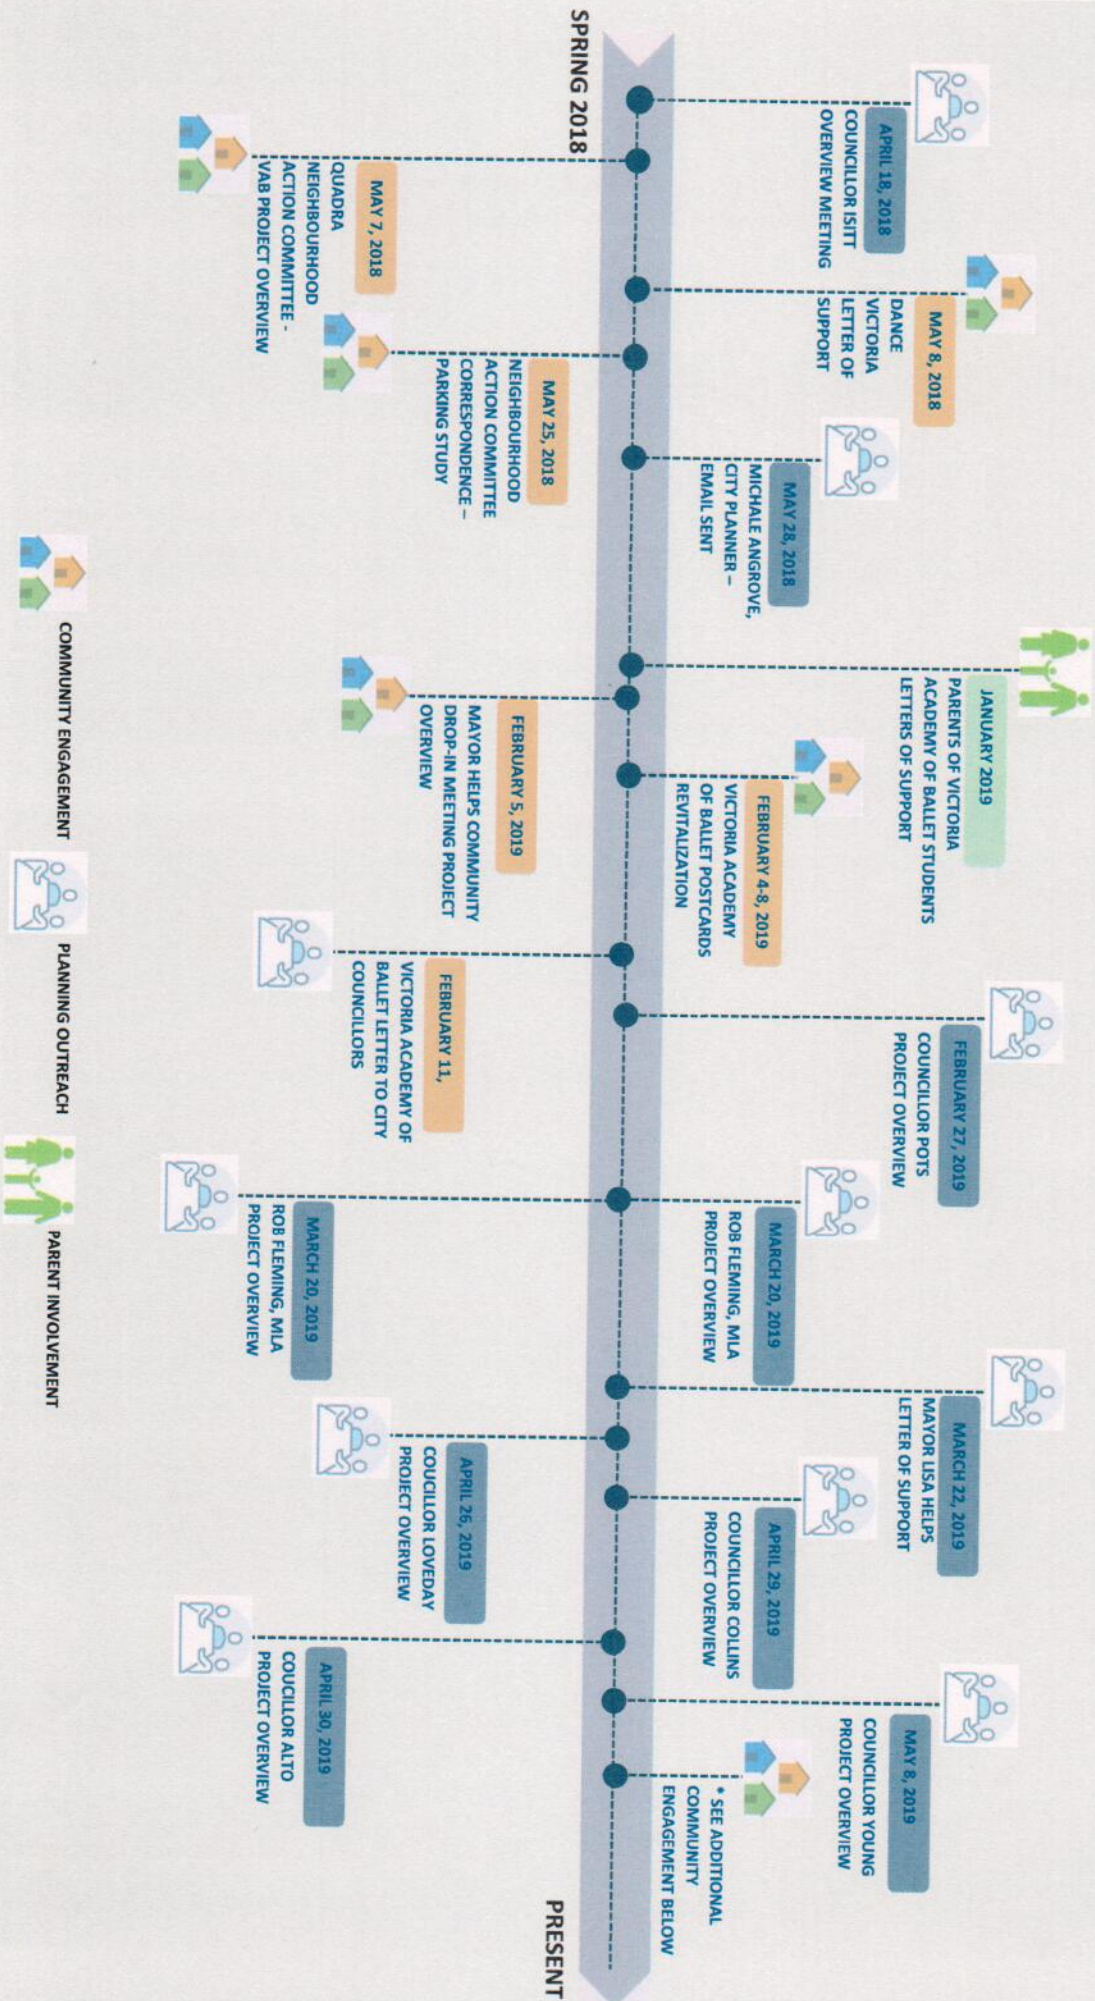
SPRING 2018

APRIL 18, 2018
COUNCILLOR ISITT OVERVIEW MEETING

MAY 7, 2018
QUADRA NEIGHBOURHOOD ACTION COMMITTEE - VAB PROJECT OVERVIEW

MAY 8, 2018
DANCE VICTORIA LETTER OF SUPPORT

MAY 25, 2018
NEIGHBOURHOOD ACTION COMMITTEE CORRESPONDENCE – PARKING STUDY

MAY 28, 2018
MICHALE ANGROVE, CITY PLANNER – EMAIL SENT

JANUARY 2019
PARENTS OF VICTORIA ACADEMY OF BALLET STUDENTS LETTERS OF SUPPORT

FEBRUARY 5, 2019
MAYOR HELPS COMMUNITY DROP-IN MEETING PROJECT OVERVIEW

FEBRUARY 4-8, 2019
VICTORIA ACADEMY OF BALLET POSTCARDS REVITALIZATION

FEBRUARY 11,
VICTORIA ACADEMY OF BALLET LETTER TO CITY COUNCILLORS

FEBRUARY 27, 2019
COUNCILLOR POTS PROJECT OVERVIEW

MARCH 20, 2019
ROB FLEMING, MLA PROJECT OVERVIEW

MARCH 20, 2019
ROB FLEMING, MLA PROJECT OVERVIEW

MARCH 22, 2019
MAYOR LISA HELPS LETTER OF SUPPORT

APRIL 26, 2019
COUCILLOR LOVEDAY PROJECT OVERVIEW

APRIL 29, 2019
COUNCILLOR COLLINS PROJECT OVERVIEW

APRIL 30, 2019
COUCILLOR ALTO PROJECT OVERVIEW

MAY 8, 2019
COUNCILLOR YOUNG PROJECT OVERVIEW

* SEE ADDITIONAL COMMUNITY ENGAGEMENT BELOW

PRESENT

COMMUNITY ENGAGEMENT

PLANNING OUTREACH

PARENT INVOLVEMENT